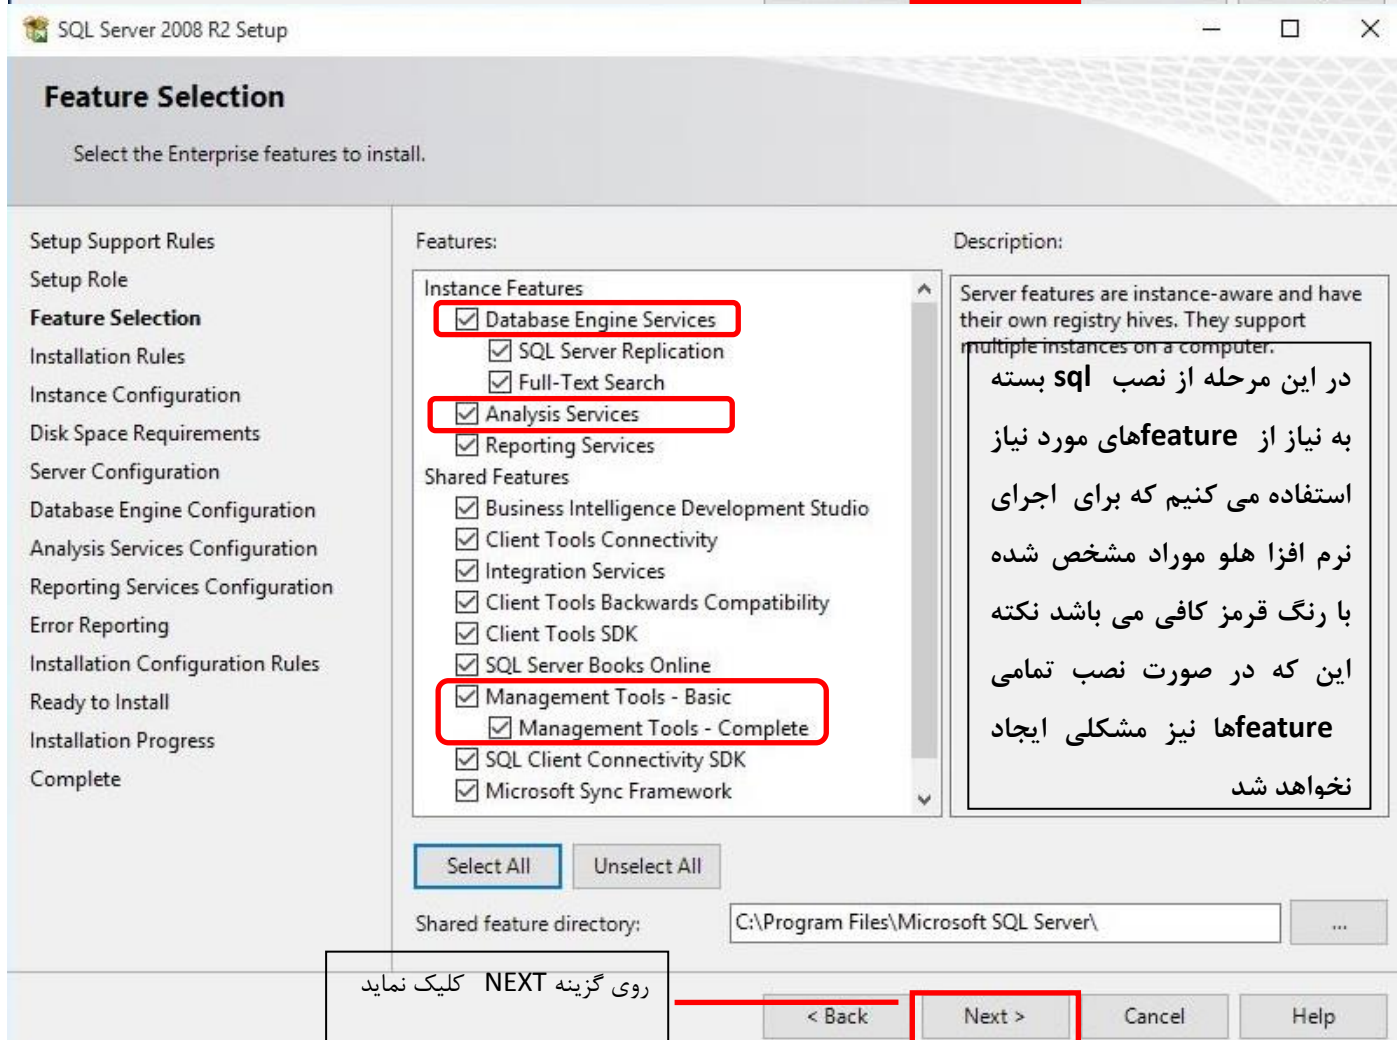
SQL Server 2008 R2 Setup

Feature Selection

Select the Enterprise features to install.

Setup Support Rules
Setup Role
Feature Selection
Installation Rules
Instance Configuration
Disk Space Requirements
Server Configuration
Database Engine Configuration
Analysis Services Configuration
Reporting Services Configuration
Error Reporting
Installation Configuration Rules
Ready to Install
Installation Progress
Complete

Features:

Instance Features
Database Engine Services
SQL Server Replication
Full-Text Search
Analysis Services
Reporting Services
Shared Features
Business Intelligence Development Studio
Client Tools Connectivity
Integration Services
Client Tools Backwards Compatibility
Client Tools SDK
SQL Server Books Online
Management Tools - Basic
Management Tools - Complete
SQL Client Connectivity SDK
Microsoft Sync Framework

Description:

Server features are instance-aware and have their own registry hives. They support multiple instances on a computer.

در این مرحله از نصب sql بسته به نیاز از featureهای مورد نیاز استفاده می کنیم که برای اجرای نرم افزا هلو موارد مشخص شده با رنگ قرمز کافی می باشد نکته این که در صورت نصب تمامی featureها نیز مشکلی ایجاد نخواهد شد

Select All
Unselect All

Shared feature directory:
C:\Program Files\Microsoft SQL Server\
...

روی گزینه NEXT کلیک نمایید

< Back
Next >
Cancel
Help